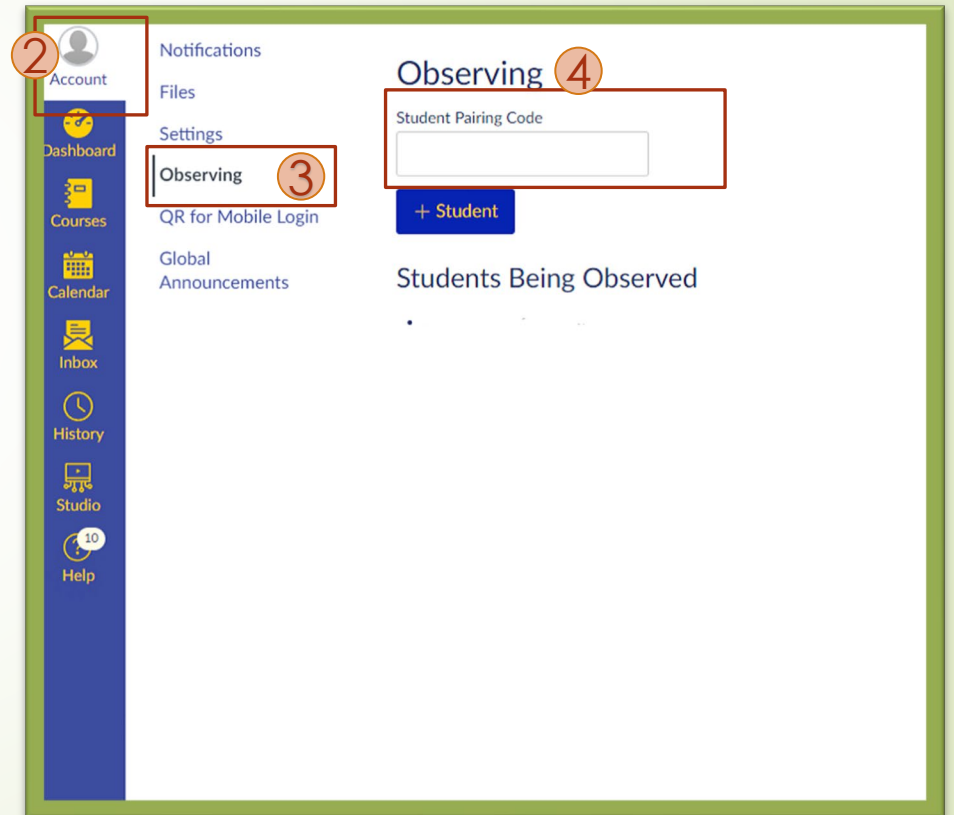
2
Account
Dashboard
Courses
Calendar
Inbox
History
Studio
10
Help

Notifications
Files
Settings
Observing
3
QR for Mobile Login
Global Announcements

Observing
4
Student Pairing Code
+ Student

Students Being Observed